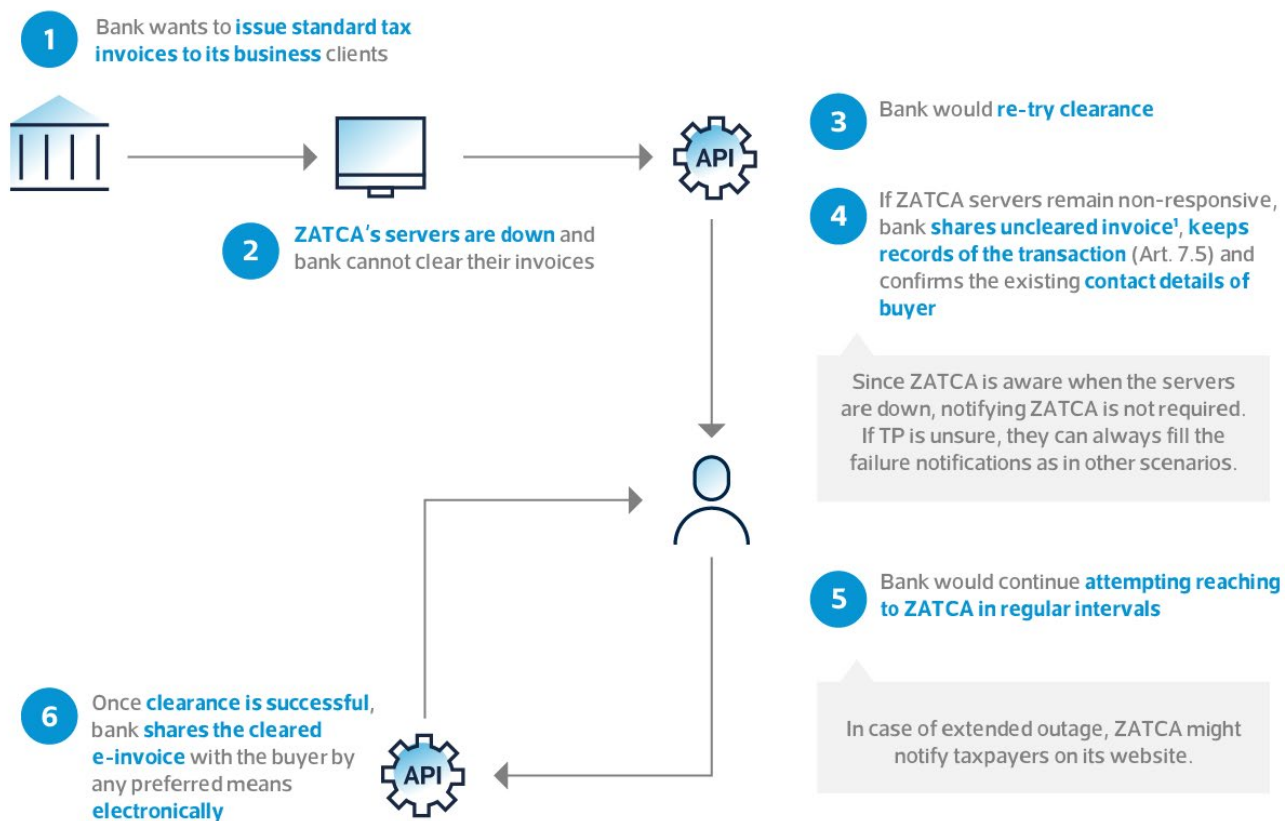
1 Bank wants to issue standard tax invoices to its business clients

API

2 ZATCA's servers are down and bank cannot clear their invoices

3 Bank would re-try clearance

4 If ZATCA servers remain non-responsive, bank shares uncleared invoice¹, keeps records of the transaction (Art. 7.5) and confirms the existing contact details of buyer

Since ZATCA is aware when the servers are down, notifying ZATCA is not required. If TP is unsure, they can always fill the failure notifications as in other scenarios.

5 Bank would continue attempting reaching to ZATCA in regular intervals

In case of extended outage, ZATCA might notify taxpayers on its website.

6 Once clearance is successful, bank shares the cleared e-invoice with the buyer by any preferred means electronically

API